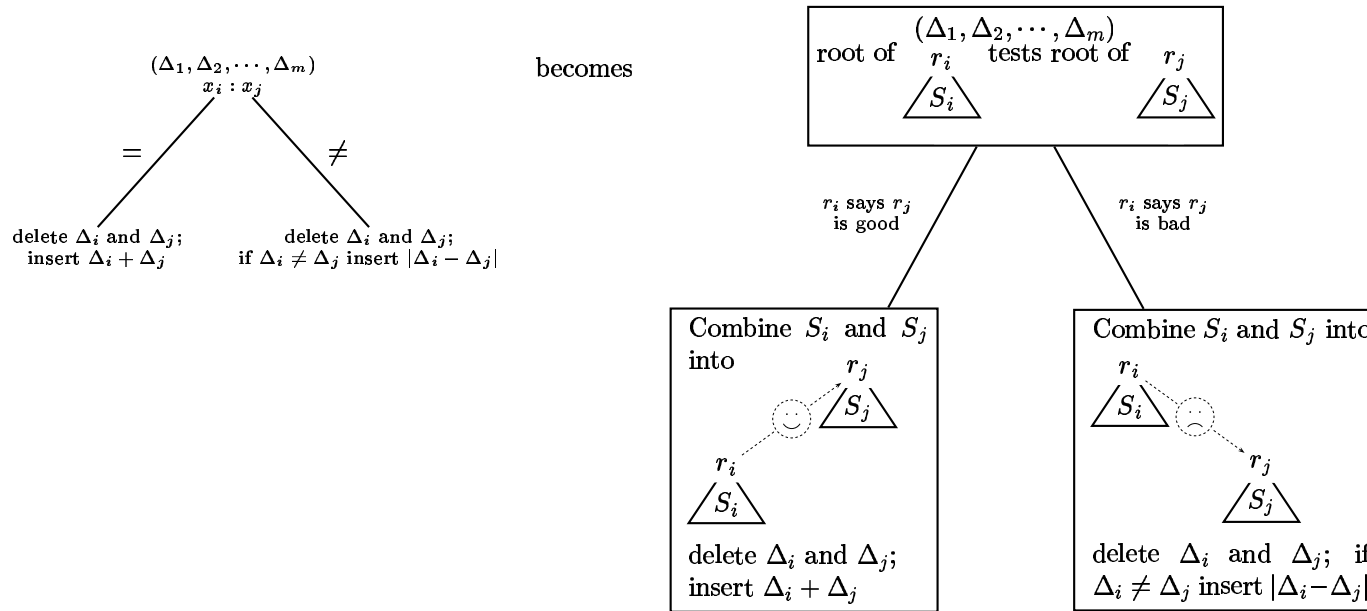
$(\Delta_1, \Delta_2, \cdots, \Delta_m)$
$x_i : x_j$

$=$

$\neq$

delete $\Delta_i$ and $\Delta_j$; insert $\Delta_i + \Delta_j$

delete $\Delta_i$ and $\Delta_j$; if $\Delta_i \neq \Delta_j$ insert $|\Delta_i - \Delta_j|$

becomes

$(\Delta_1, \Delta_2, \cdots, \Delta_m)$
root of $r_i$ tests root of $r_j$
$S_i$
$S_j$

$r_i$ says $r_j$ is good

$r_i$ says $r_j$ is bad

Combine $S_i$ and $S_j$ into
$r_j$
$S_j$
$r_i$
$S_i$
delete $\Delta_i$ and $\Delta_j$; insert $\Delta_i + \Delta_j$

Combine $S_i$ and $S_j$ into
$r_i$
$S_i$
$r_j$
$S_j$
delete $\Delta_i$ and $\Delta_j$; if $\Delta_i \neq \Delta_j$ insert $|\Delta_i - \Delta_j|$